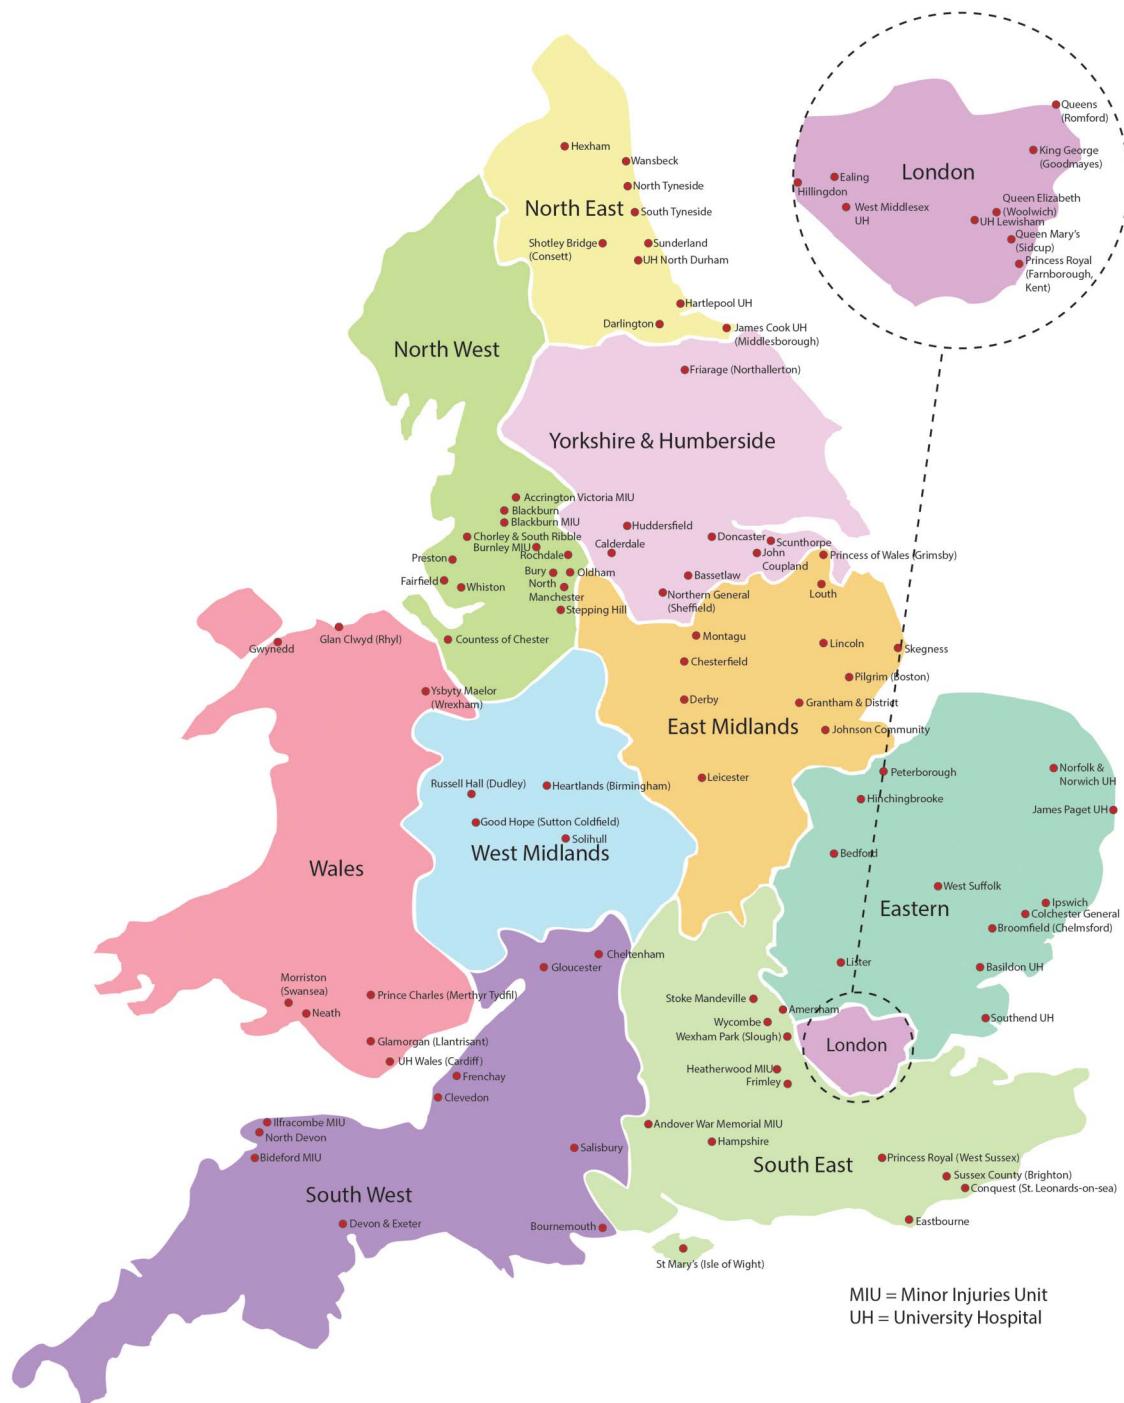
London
Queens (Romford)
King George (Goodmayes)
Ealing
Hillingdon
West Middlesex UH
Queen Elizabeth (Woolwich)
UH Lewisham
Queen Mary's (Sidcup)
Princess Royal (Farnborough, Kent)

North East
Hexham
Wansbeck
North Tyneside
South Tyneside
Shotley Bridge (Consett)
Sunderland
UH North Durham
Hartlepool UH
Darlington
James Cook UH (Middlesborough)

North West

Yorkshire & Humberside
Friarage (Northallerton)
Accrington Victoria MIU
Blackburn
Blackburn MIU
Huddersfield
Chorley & South Ribble
Burnley MIU
Calderdale
Doncaster
Scunthorpe
Rochdale
John Coupland
Princess of Wales (Grimsby)
Preston
Bury
Oldham
Bassetlaw
Fairfield
Whiston
North Manchester
Northern General (Sheffield)
Louth
Stepping Hill
Gwynedd
Glan Clwyd (Rhyl)
Countess of Chester
Montagu
Lincoln
Skegness
Chesterfield
Pilgrim (Boston)
Ysbyty Maelor (Wrexham)
Derby
Grantham & District
East Midlands
Johnson Community
Russell Hall (Dudley)
Heartlands (Birmingham)
Leicester
Peterborough
Norfolk & Norwich UH
Hinchingbrooke
James Paget UH
Good Hope (Sutton Coldfield)
Solihull
West Midlands
Bedford
Wales
West Suffolk
Ipswich
Eastern
Colchester General
Broomfield (Chelmsford)
Cheltenham
Gloucester
Lister
Basildon UH
Morriston (Swansea)
Prince Charles (Merthyr Tydfil)
Stoke Mandeville
Amersham
Neath
Wycombe
Southend UH
Wexham Park (Slough)
London
Glamorgan (Llantrisant)
UH Wales (Cardiff)
Heatherwood MIU
Frenchay
Frimley
Clevedon
Ilfracombe MIU
Andover War Memorial MIU
North Devon
Hampshire
Salisbury
Bideford MIU
Princess Royal (West Sussex)
South East
South West
Sussex County (Brighton)
Conquest (St. Leonards-on-sea)
Devon & Exeter
Bournemouth
Eastbourne
St Mary's (Isle of Wight)

MIU = Minor Injuries Unit
UH = University Hospital